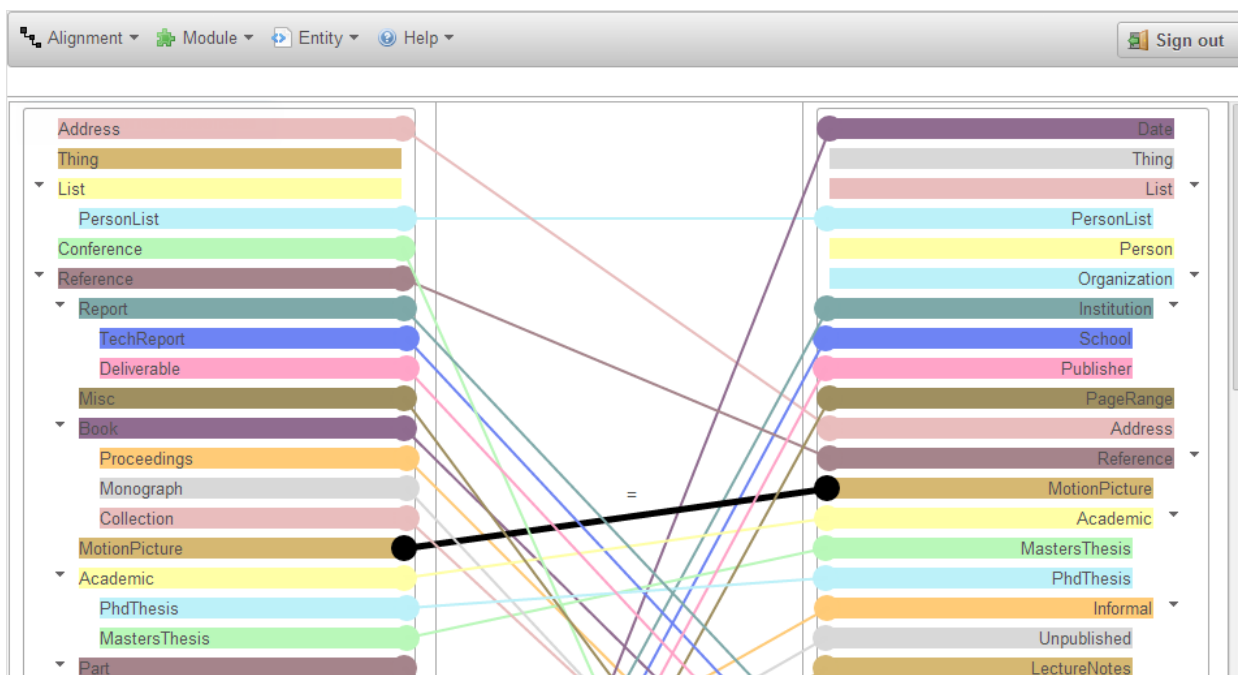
Alignment ▾ Module ▾ Entity ▾ Help ▾

Sign out

Address
Thing
List
PersonList
Conference
Reference
Report
TechReport
Deliverable
Misc
Book
Proceedings
Monograph
Collection
MotionPicture
Academic
PhdThesis
MastersThesis
Part

=

Date
Thing
List
PersonList
Person
Organization
Institution
School
Publisher
PageRange
Address
Reference
MotionPicture
Academic
MastersThesis
PhdThesis
Informal
Unpublished
LectureNotes